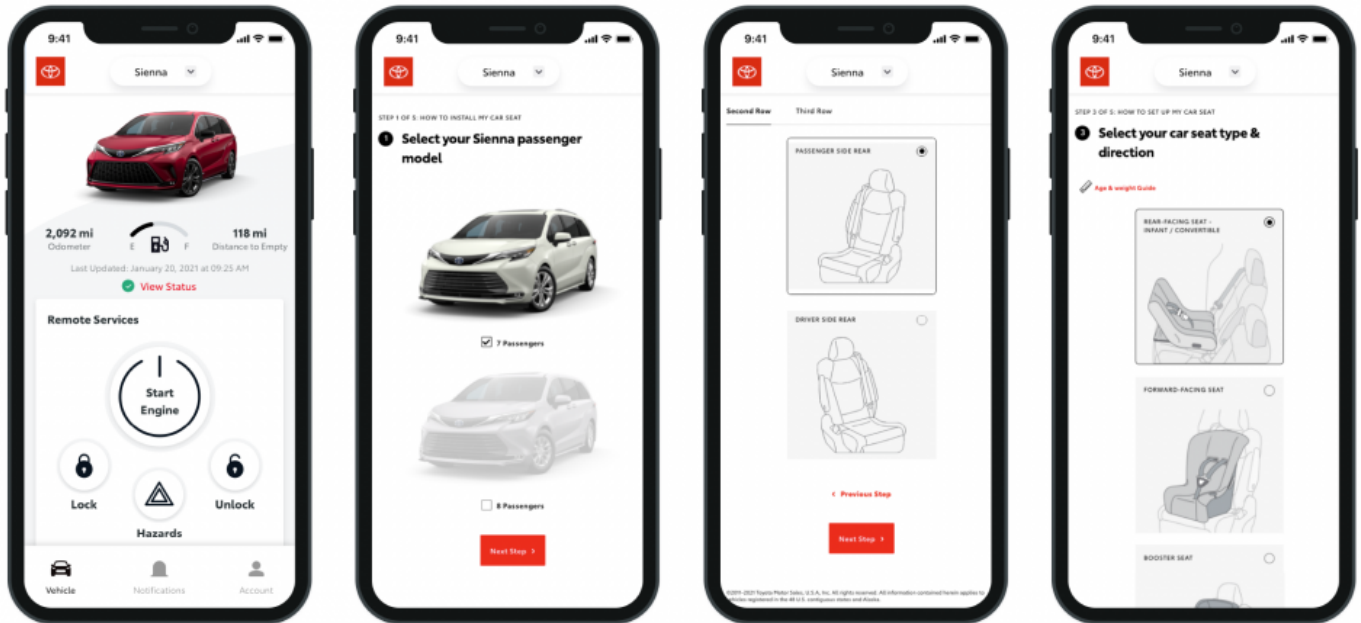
9:41

Sienna

2,092 mi
Odometer

E F

118 mi
Distance to Empty

Last Updated: January 20, 2021 at 09:25 AM

View Status

Remote Services

Start Engine

Lock

Unlock

Hazards

Vehicle

Notifications

Account

9:41

Sienna

STEP 1 OF 5: HOW TO INSTALL MY CAR SEAT

1 Select your Sienna passenger model

7 Passengers

8 Passengers

Next Step >

9:41

Sienna

Second Row

Third Row

PASSENGER SIDE REAR

DRIVER SIDE REAR

< Previous Step

Next Step >

©2011-2021 Toyota Motor Sales, U.S.A., Inc. All rights reserved. All information contained herein applies to vehicles registered in the 48 U.S. contiguous states and Alaska.

9:41

Sienna

STEP 3 OF 5: HOW TO SET UP MY CAR SEAT

3 Select your car seat type & direction

Age & weight Guide

REAR-FACING SEAT - INFANT / CONVERTIBLE

FORWARD-FACING SEAT

BOOSTER SEAT